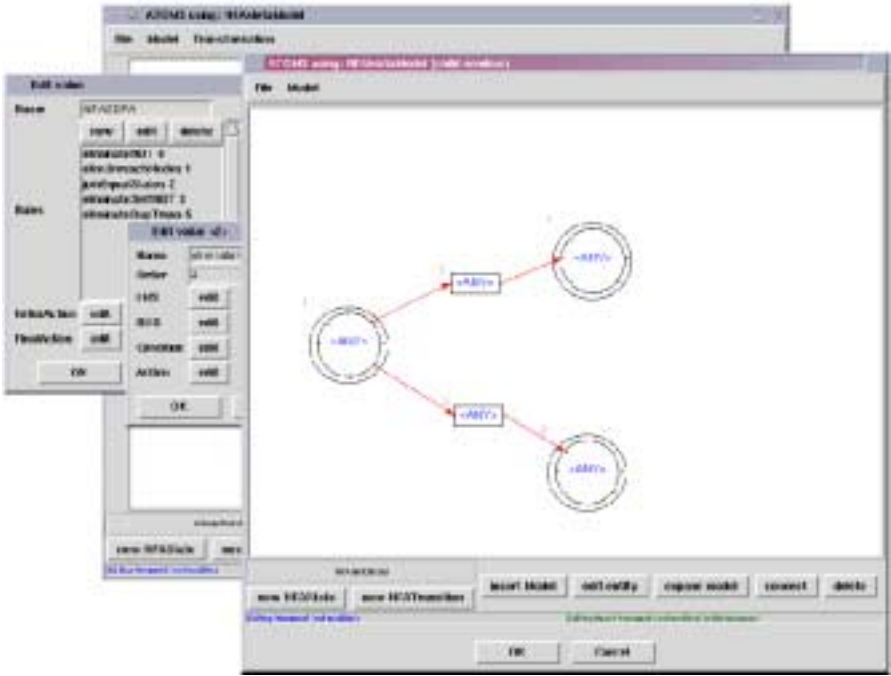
File Model Transformations

Edit rules

Name

new edit delete

Rules

eliminateOR1 0
eliminateIndex 1
justInputs 2
eliminate 3
eliminateDupTrans 5

InitAction edit

FinalAction edit

OK

Edit rules

Name

Order

LHS edit

RHS edit

Condition edit

Action edit

OK

new NFAState

File Model

<ANY>

<ANY>

<ANY>

<ANY>

<ANY>

new NFAState new NFATransition

insert Model edit entity expand model connect delete

OK Cancel